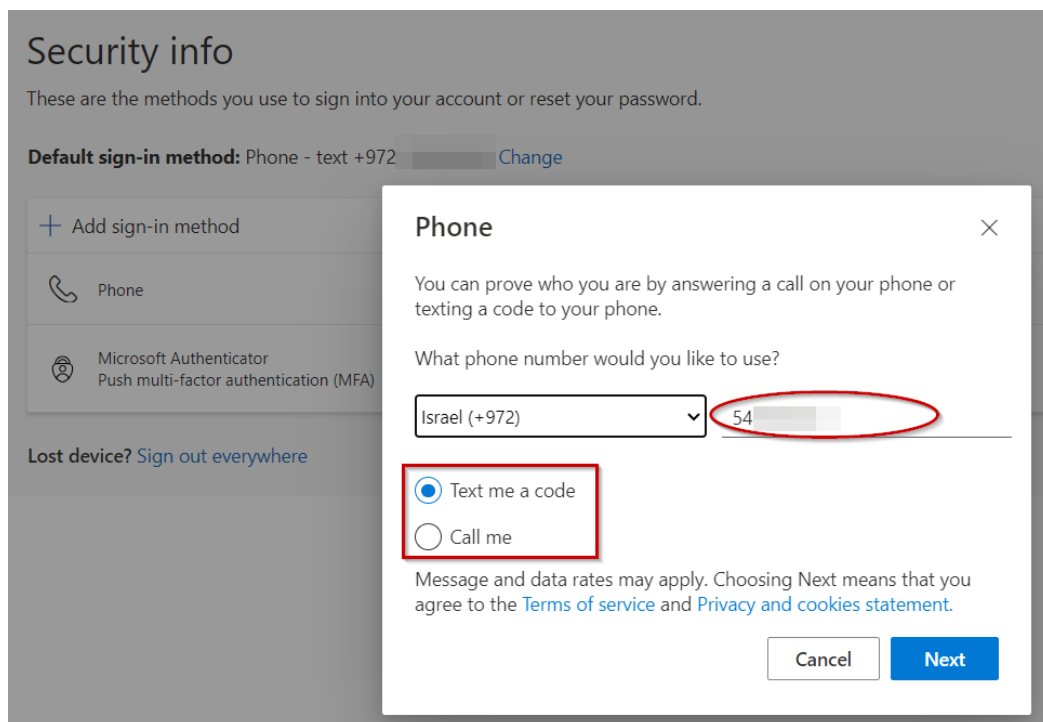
Security info

These are the methods you use to sign into your account or reset your password.

**Default sign-in method:** Phone - text +972 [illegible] Change

+ Add sign-in method

Phone

Microsoft Authenticator
Push multi-factor authentication (MFA)

Lost device? Sign out everywhere

Phone

×

You can prove who you are by answering a call on your phone or texting a code to your phone.

What phone number would you like to use?

Israel (+972)

54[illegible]

Text me a code

Call me

Message and data rates may apply. Choosing Next means that you agree to the Terms of service and Privacy and cookies statement.

Cancel

Next